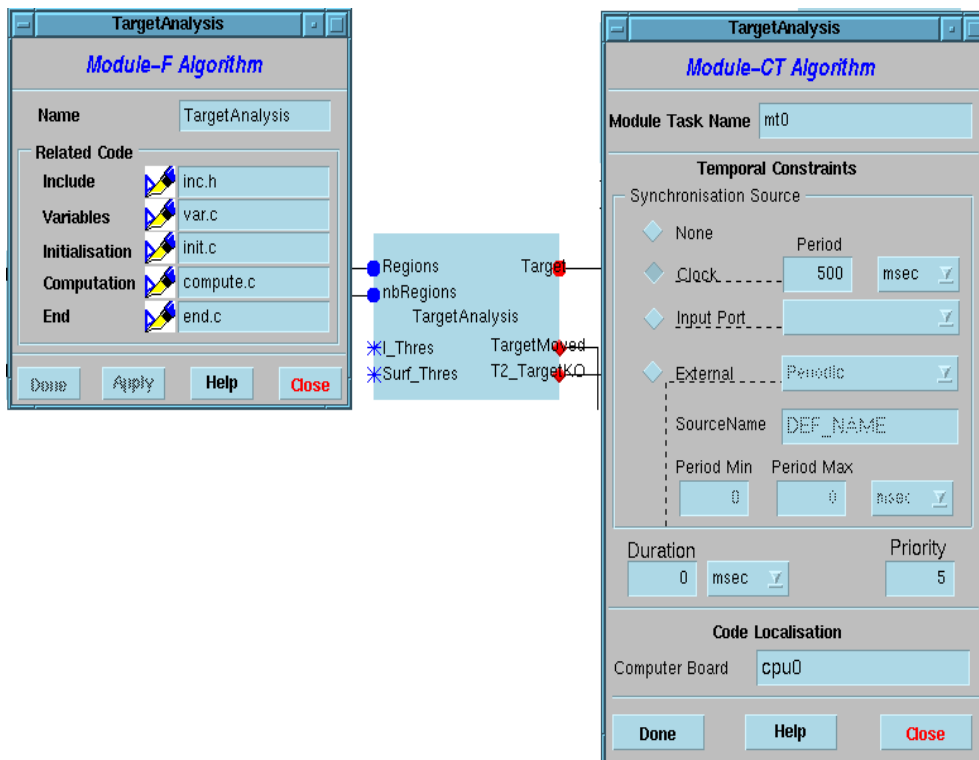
TargetAnalysis

Module-F Algorithm

Name TargetAnalysis

Related Code

Include inc.h

Variables var.c

Initialisation init.c

Computation compute.c

End end.c

Done Apply Help Close

Regions
nbRegions
Target
TargetAnalysis
I_Thres
Surf_Thres
TargetMoved
T2_TargetKO

TargetAnalysis

Module-CT Algorithm

Module Task Name mt0

Temporal Constraints

Synchronisation Source

None

Period

Clock 500 msec

Input Port

External Periodic

SourceName DEF_NAME

Period Min Period Max

0 0 msec

Duration Priority

0 msec 5

Code Localisation

Computer Board cpu0

Done Help Close